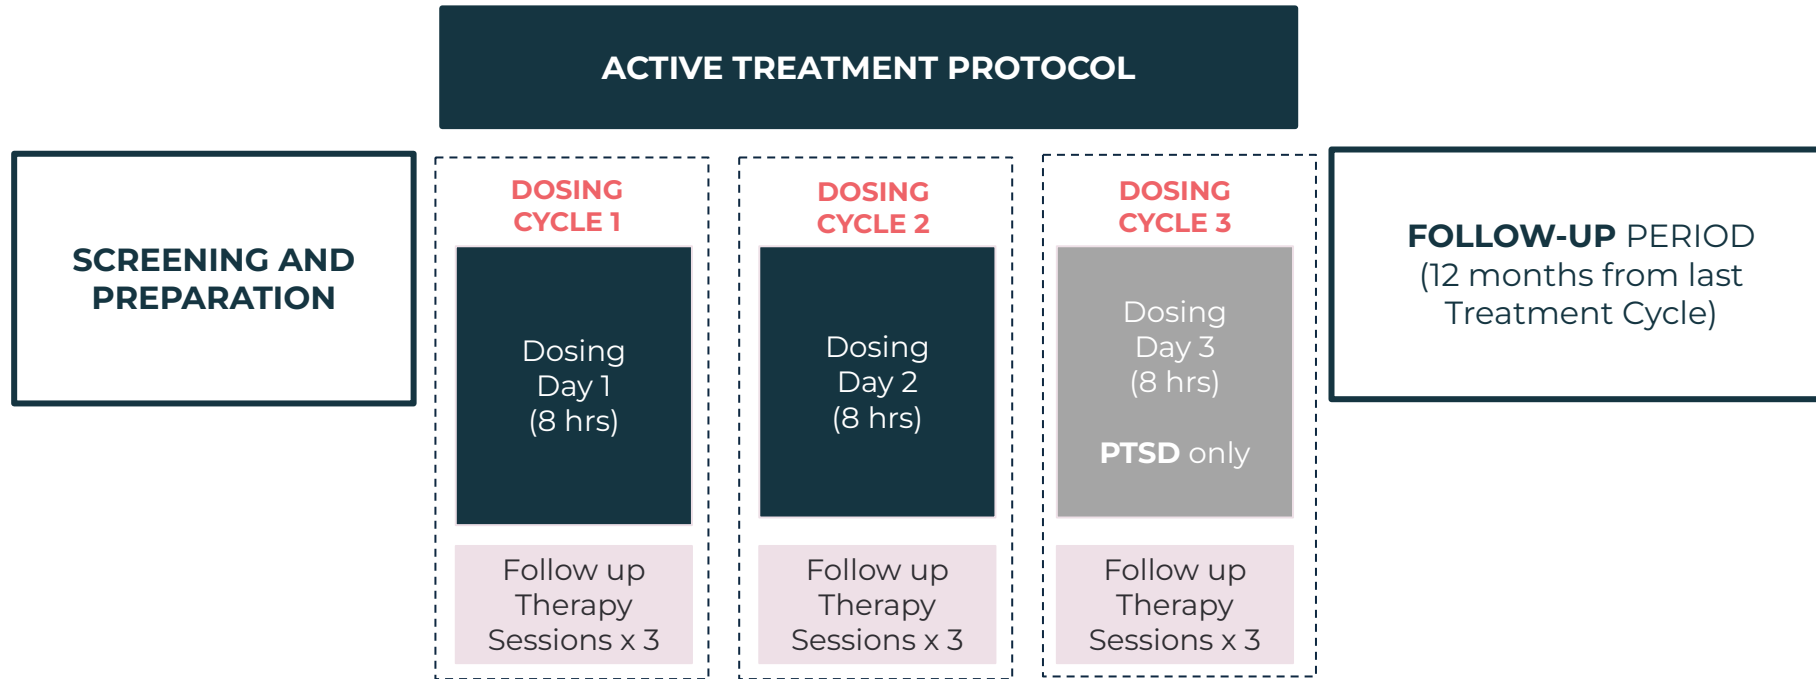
ACTIVE TREATMENT PROTOCOL

SCREENING AND PREPARATION

DOSING CYCLE 1

Dosing Day 1 (8 hrs)

Follow up Therapy Sessions x 3

DOSING CYCLE 2

Dosing Day 2 (8 hrs)

Follow up Therapy Sessions x 3

DOSING CYCLE 3

Dosing Day 3 (8 hrs)

PTSD only

Follow up Therapy Sessions x 3

FOLLOW-UP PERIOD (12 months from last Treatment Cycle)